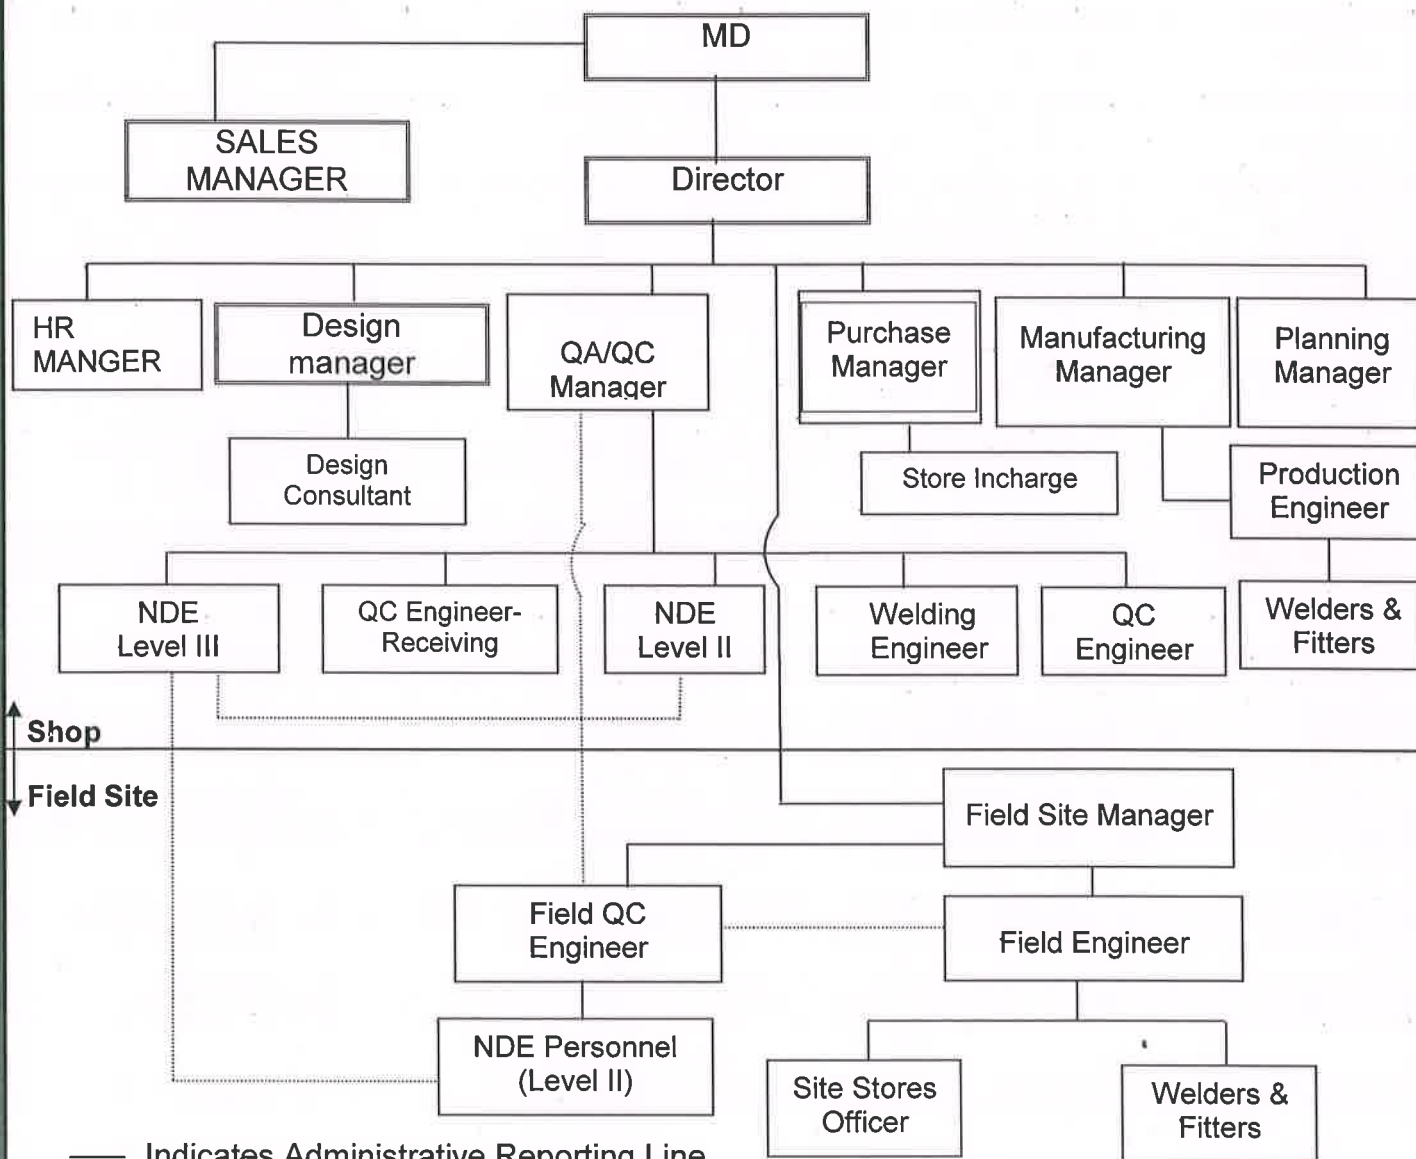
MD

SALES MANAGER

Director

HR MANGER

Design manager

Design Consultant

QA/QC Manager

Purchase Manager

Store Incharge

Manufacturing Manager

Planning Manager

Production Engineer

NDE Level III

QC Engineer-Receiving

NDE Level II

Welding Engineer

QC Engineer

Welders & Fitters

Shop

Field Site

Field Site Manager

Field QC Engineer

Field Engineer

NDE Personnel (Level II)

Site Stores Officer

Welders & Fitters

Indicates Administrative Reporting Line